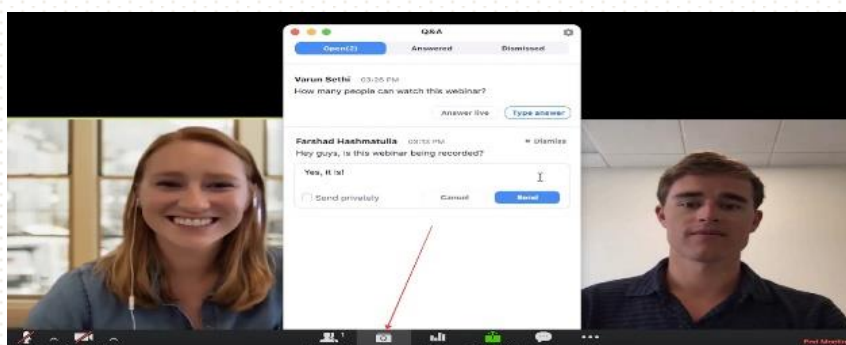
Q&A

Open(2)
Answered
Dismissed

Varun Sethi 03:35 PM
How many people can watch this webinar?

Answer live
Type answer

Farshad Hashmatulla 03:35 PM
Hey guys, is this webinar being recorded?
Dismiss

Yes, it is!

Send privately
Cancel
Send

End Meeting